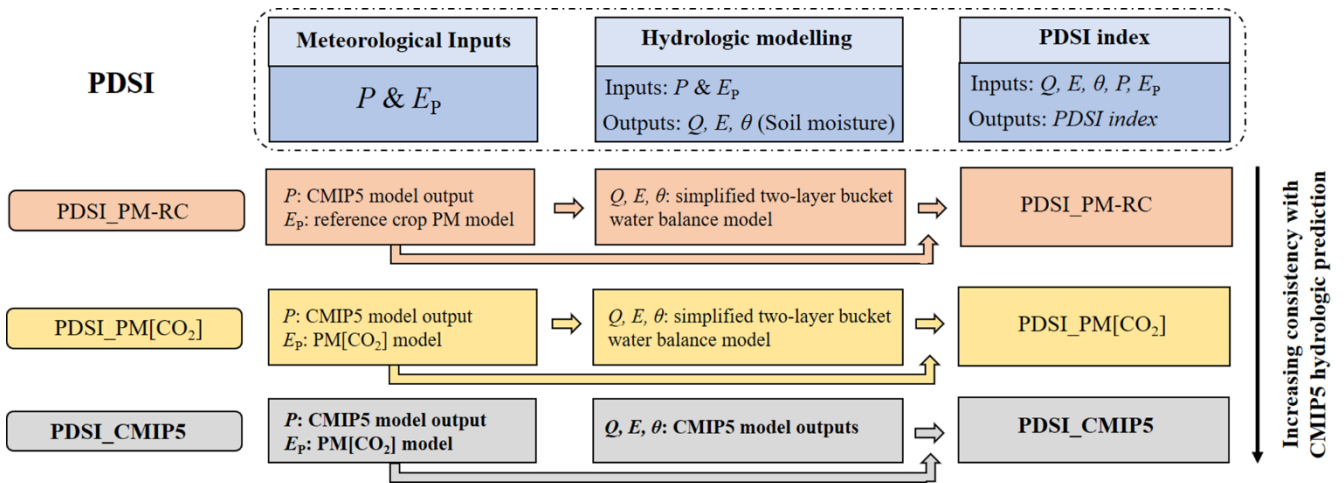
PDSI

Meteorological Inputs

$P$ & $E_P$

Hydrologic modelling

Inputs: $P$ & $E_P$

Outputs: $Q$, $E$, $\theta$ (Soil moisture)

PDSI index

Inputs: $Q$, $E$, $\theta$, $P$, $E_P$

Outputs: *PDSI index*

PDSI_PM-RC

$P$: CMIP5 model output
$E_P$: reference crop PM model

$Q$, $E$, $\theta$: simplified two-layer bucket water balance model

PDSI_PM-RC

PDSI_PM[$CO_2$]

$P$: CMIP5 model output
$E_P$: PM[$CO_2$] model

$Q$, $E$, $\theta$: simplified two-layer bucket water balance model

PDSI_PM[$CO_2$]

PDSI_CMIP5

$P$: CMIP5 model output
$E_P$: PM[$CO_2$] model

$Q$, $E$, $\theta$: CMIP5 model outputs

PDSI_CMIP5

Increasing consistency with CMIP5 hydrologic prediction